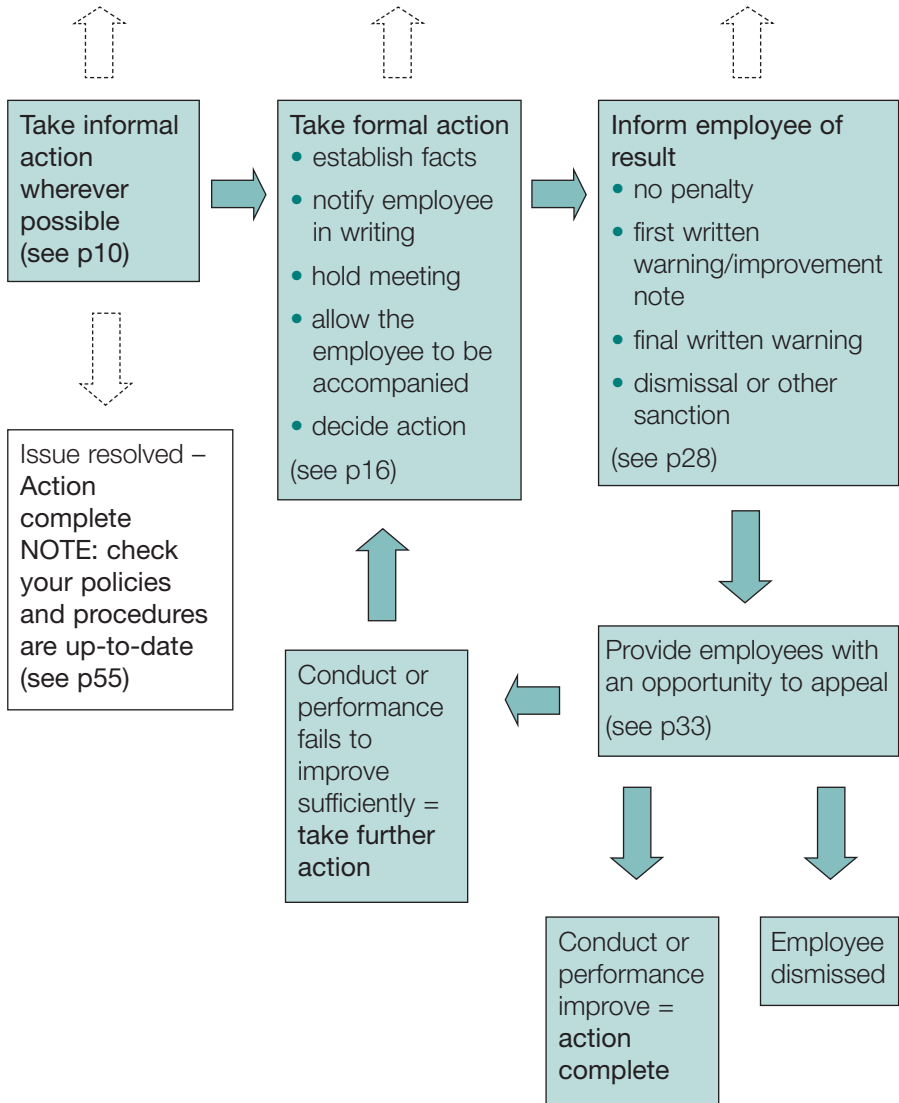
Take informal action wherever possible (see p10)

Take formal action
- establish facts
- notify employee in writing
- hold meeting
- allow the employee to be accompanied
- decide action

(see p16)

Inform employee of result
- no penalty
- first written warning/improvement note
- final written warning
- dismissal or other sanction

(see p28)

Issue resolved – Action complete NOTE: check your policies and procedures are up-to-date (see p55)

Provide employees with an opportunity to appeal

(see p33)

Conduct or performance fails to improve sufficiently = take further action

Conduct or performance improve = action complete

Employee dismissed